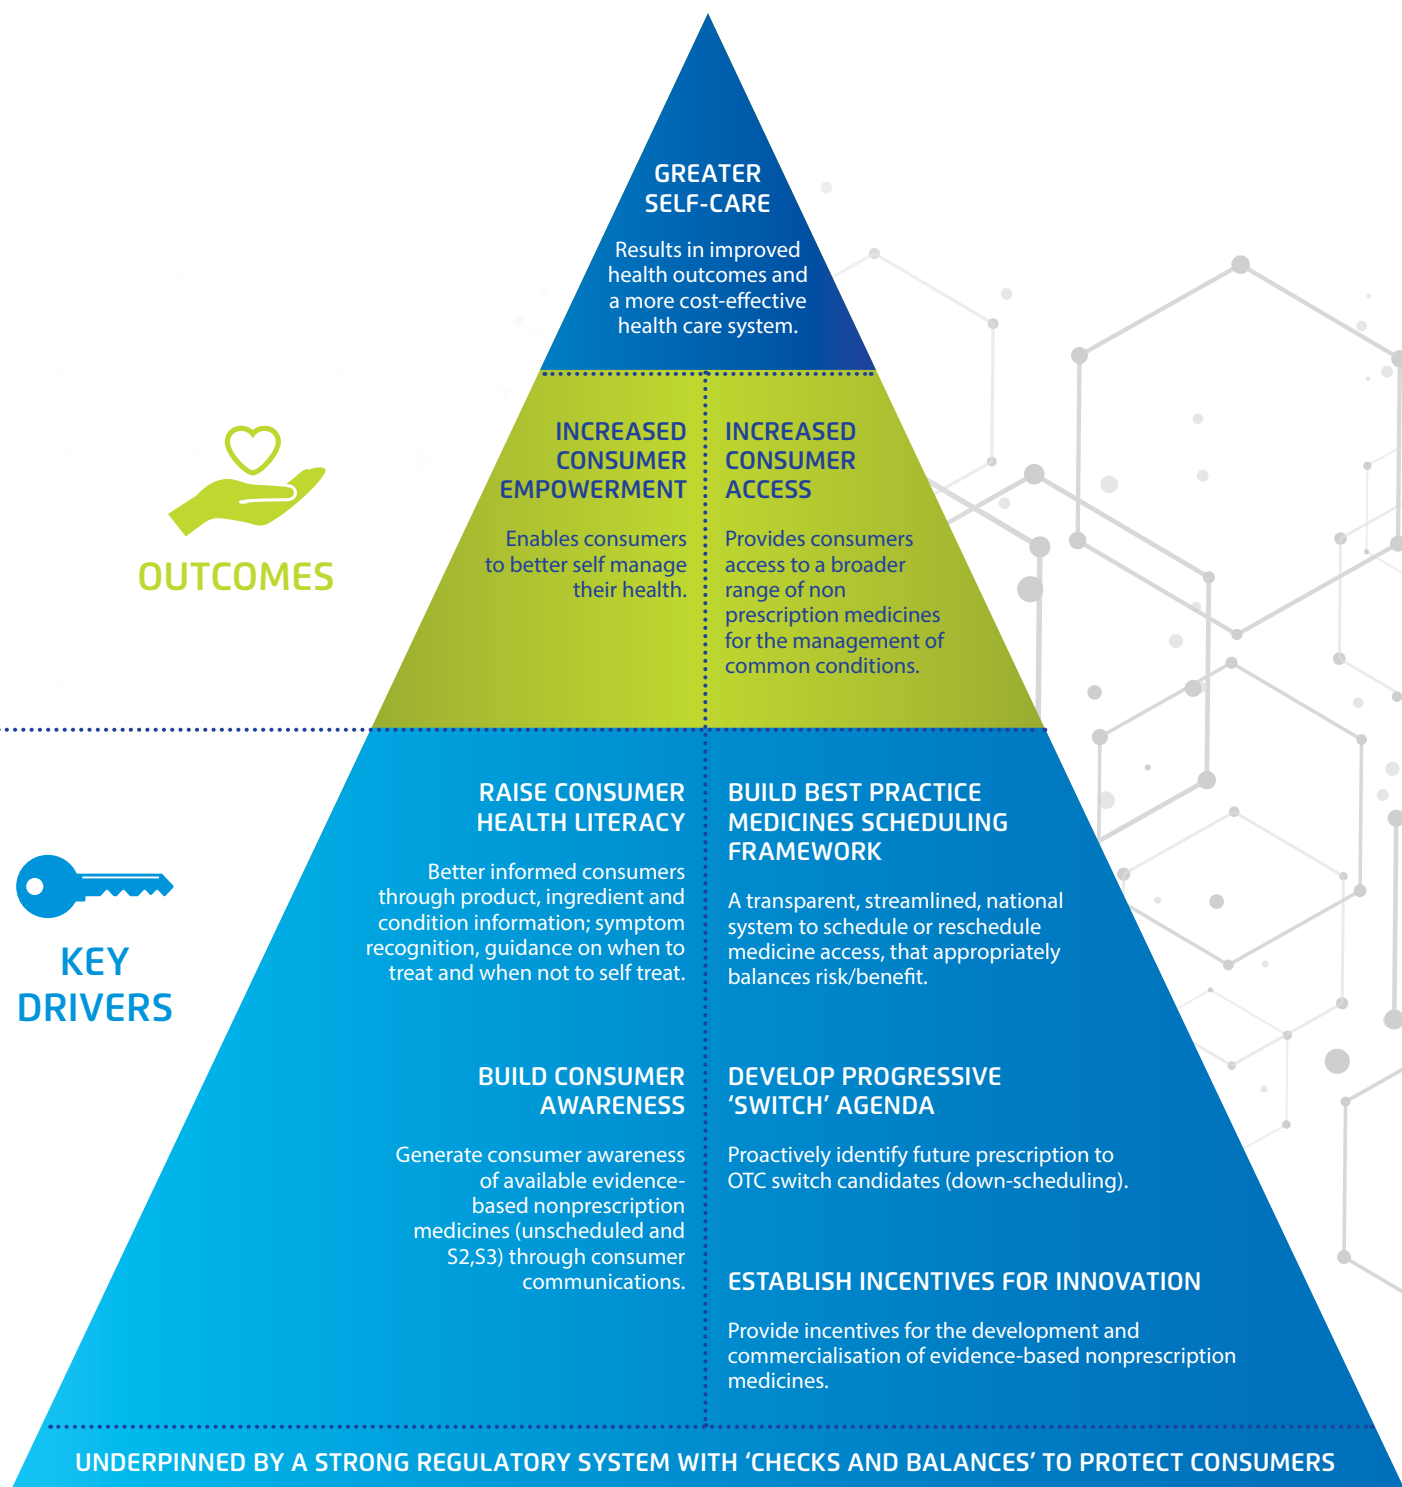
GREATER SELF-CARE

Results in improved health outcomes and a more cost-effective health care system.

OUTCOMES

INCREASED CONSUMER EMPOWERMENT

Enables consumers to better self manage their health.

INCREASED CONSUMER ACCESS

Provides consumers access to a broader range of non prescription medicines for the management of common conditions.

KEY DRIVERS

RAISE CONSUMER HEALTH LITERACY

Better informed consumers through product, ingredient and condition information; symptom recognition, guidance on when to treat and when not to self treat.

BUILD BEST PRACTICE MEDICINES SCHEDULING FRAMEWORK

A transparent, streamlined, national system to schedule or reschedule medicine access, that appropriately balances risk/benefit.

BUILD CONSUMER AWARENESS

Generate consumer awareness of available evidence-based nonprescription medicines (unscheduled and S2,S3) through consumer communications.

DEVELOP PROGRESSIVE 'SWITCH' AGENDA

Proactively identify future prescription to OTC switch candidates (down-scheduling).

ESTABLISH INCENTIVES FOR INNOVATION

Provide incentives for the development and commercialisation of evidence-based nonprescription medicines.

UNDERPINNED BY A STRONG REGULATORY SYSTEM WITH 'CHECKS AND BALANCES' TO PROTECT CONSUMERS